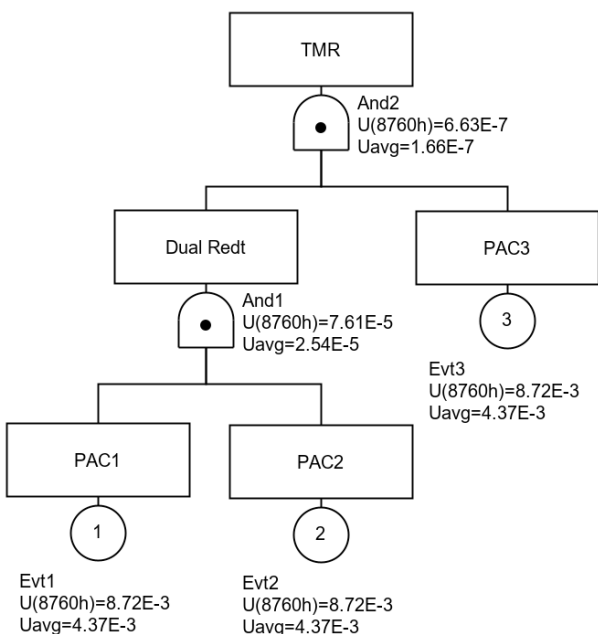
TMR

And2
U(8760h)=6.63E-7
Uavg=1.66E-7

Dual Redt

And1
U(8760h)=7.61E-5
Uavg=2.54E-5

PAC3

3

Evt3
U(8760h)=8.72E-3
Uavg=4.37E-3

PAC1

1

Evt1
U(8760h)=8.72E-3
Uavg=4.37E-3

PAC2

2

Evt2
U(8760h)=8.72E-3
Uavg=4.37E-3